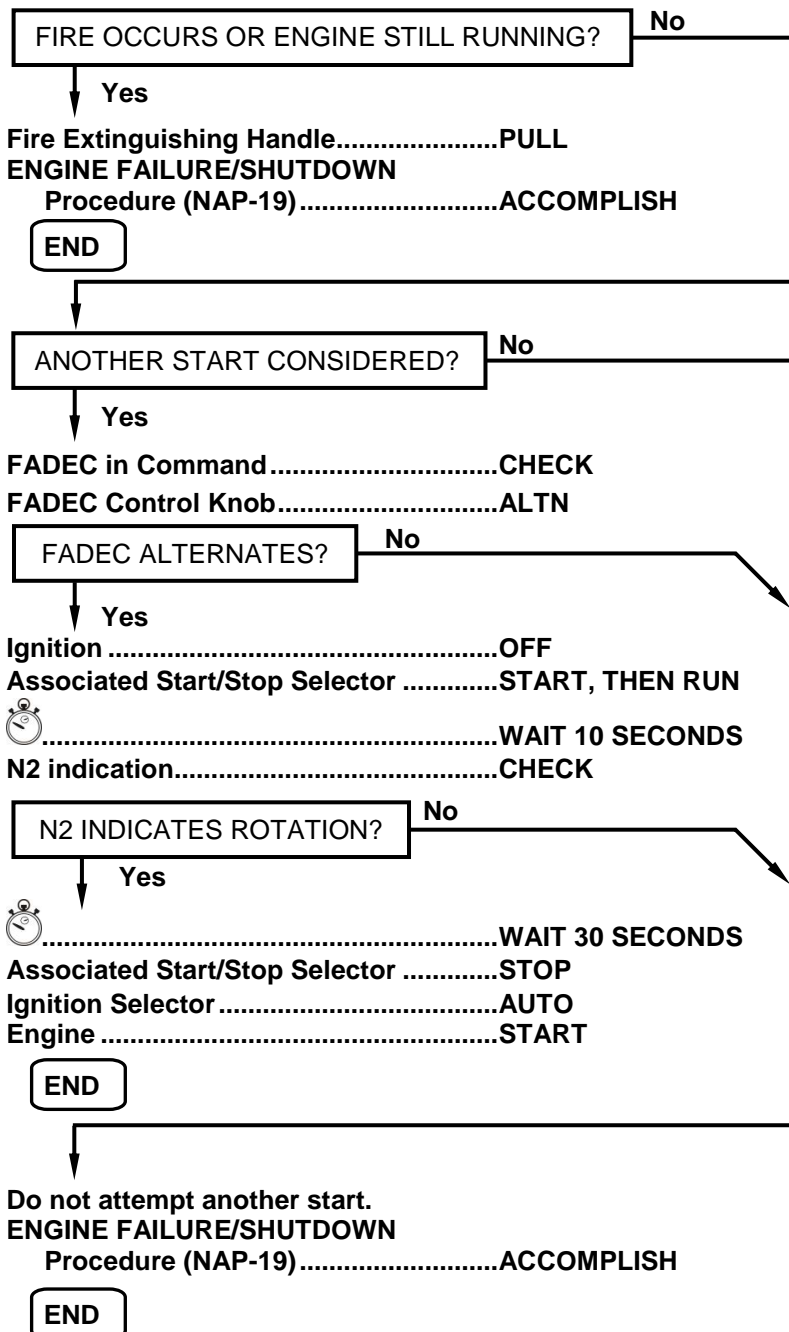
FIRE OCCURS OR ENGINE STILL RUNNING? No

Yes

Fire Extinguishing Handle......................PULL
ENGINE FAILURE/SHUTDOWN
Procedure (NAP-19)..........................ACCOMPLISH

END

ANOTHER START CONSIDERED? No

Yes

FADEC in Command..............................CHECK
FADEC Control Knob............................ALTN

FADEC ALTERNATES? No

Yes

Ignition ...................................................OFF
Associated Start/Stop Selector .............START, THEN RUN
..............................................................WAIT 10 SECONDS
N2 indication..........................................CHECK

N2 INDICATES ROTATION? No

Yes

..............................................................WAIT 30 SECONDS
Associated Start/Stop Selector .............STOP
Ignition Selector.....................................AUTO
Engine ....................................................START

END

Do not attempt another start.
ENGINE FAILURE/SHUTDOWN
Procedure (NAP-19)..........................ACCOMPLISH

END